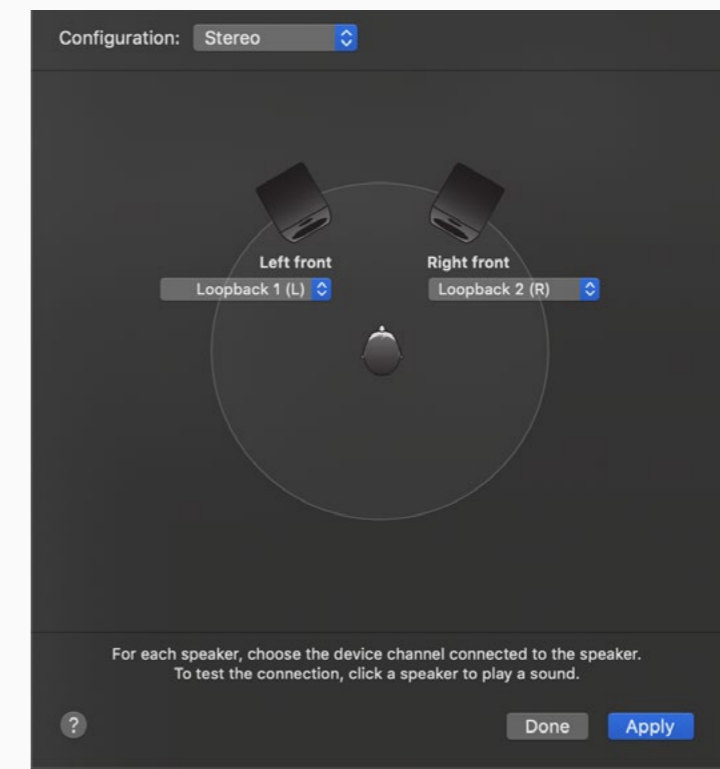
Configuration: Stereo

Left front
Loopback 1 (L)

Right front
Loopback 2 (R)

For each speaker, choose the device channel connected to the speaker.
To test the connection, click a speaker to play a sound.

?

Done

Apply